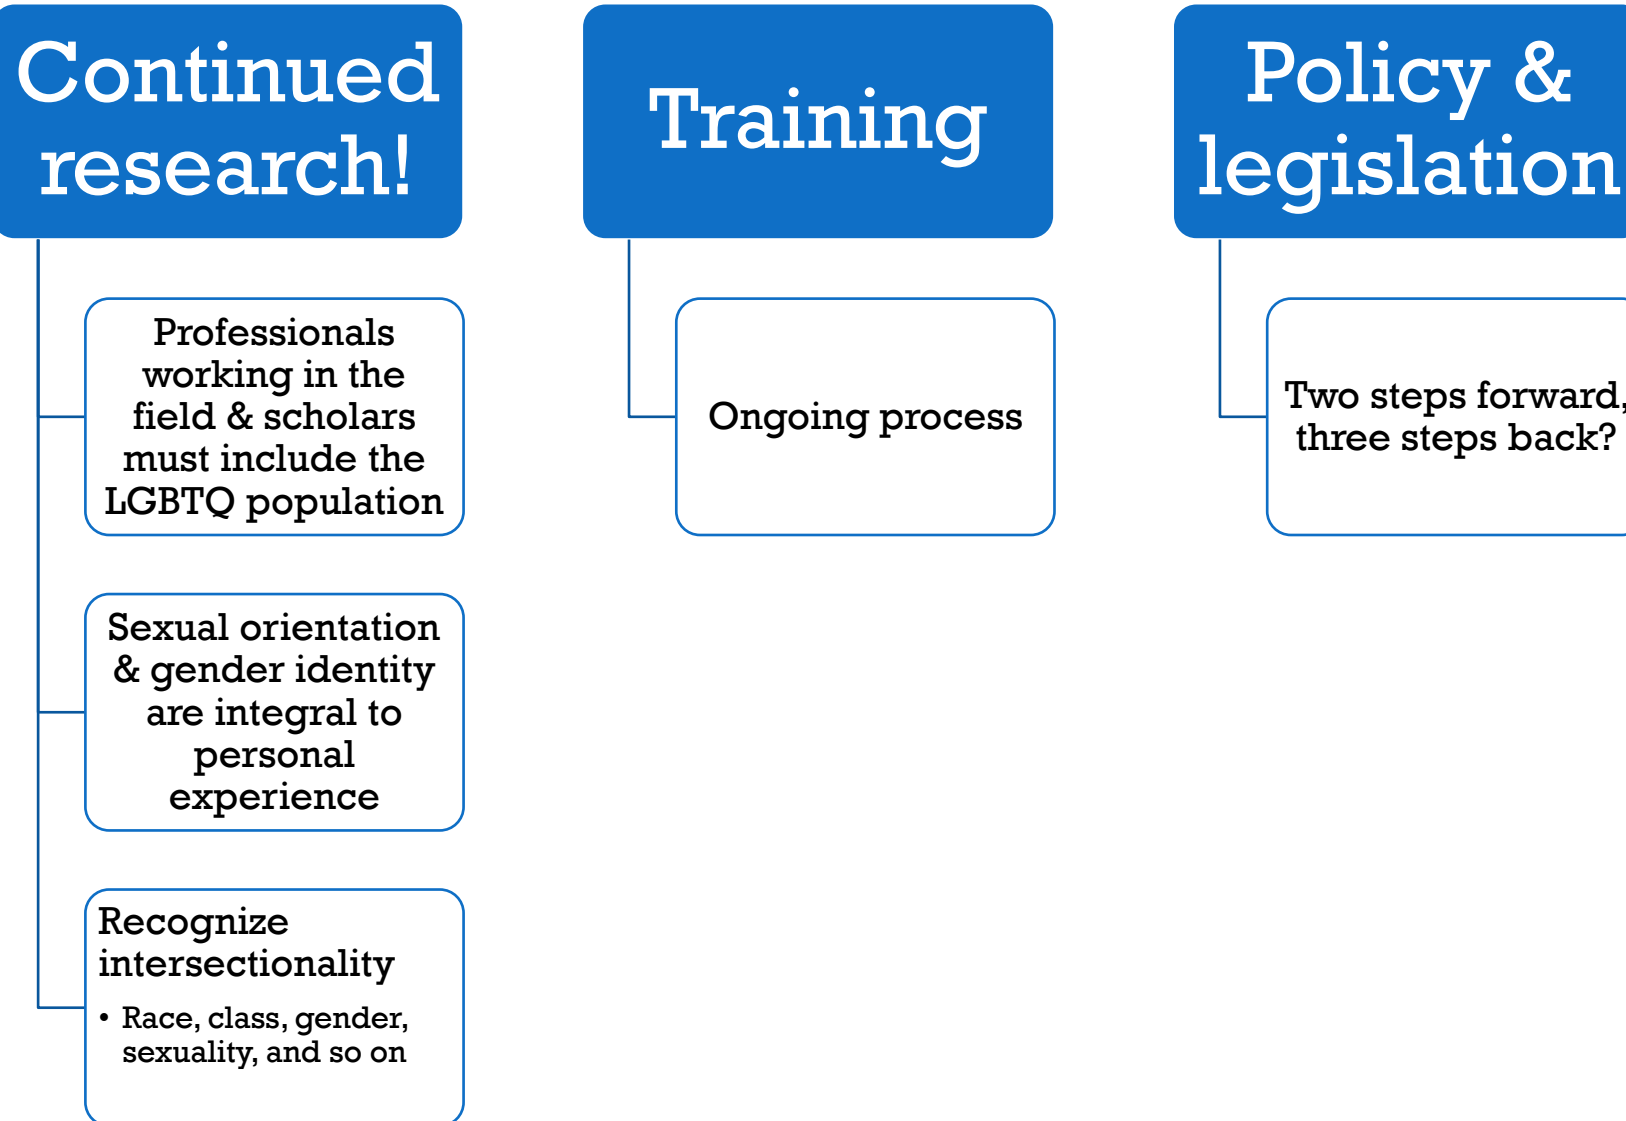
Continued research!

Professionals working in the field & scholars must include the LGBTQ population

Sexual orientation & gender identity are integral to personal experience

Recognize intersectionality

- Race, class, gender, sexuality, and so on

Training

Ongoing process

Policy & legislation

Two steps forward, three steps back?